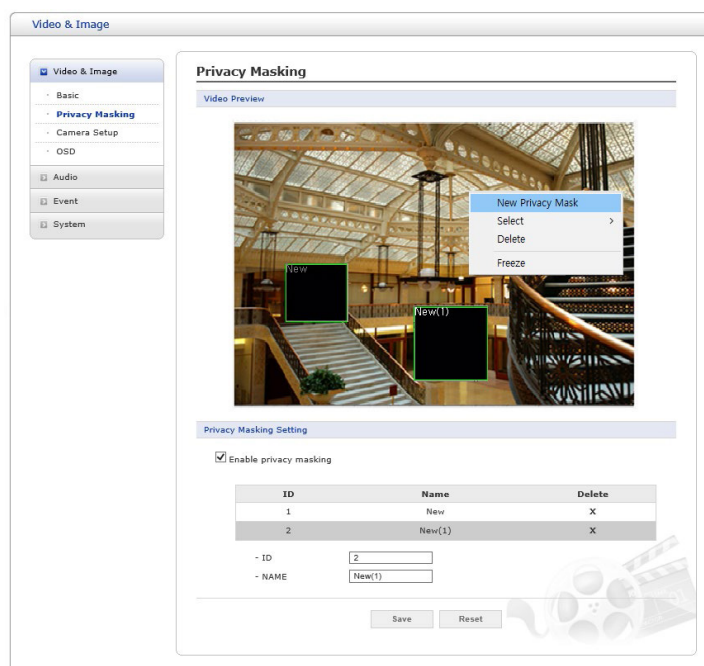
Video & Image

Video & Image
Basic
Privacy Masking
Camera Setup
OSD
Audio
Event
System

Privacy Masking

Video Preview

New Privacy Mask
Select
Delete
Freeze

New
New(1)

Privacy Masking Setting

Enable privacy masking

| ID | Name | Delete |
|---|---|---|
| 1 | New | X |
| 2 | New(1) | X |

- ID 2
- NAME New(1)

Save Reset